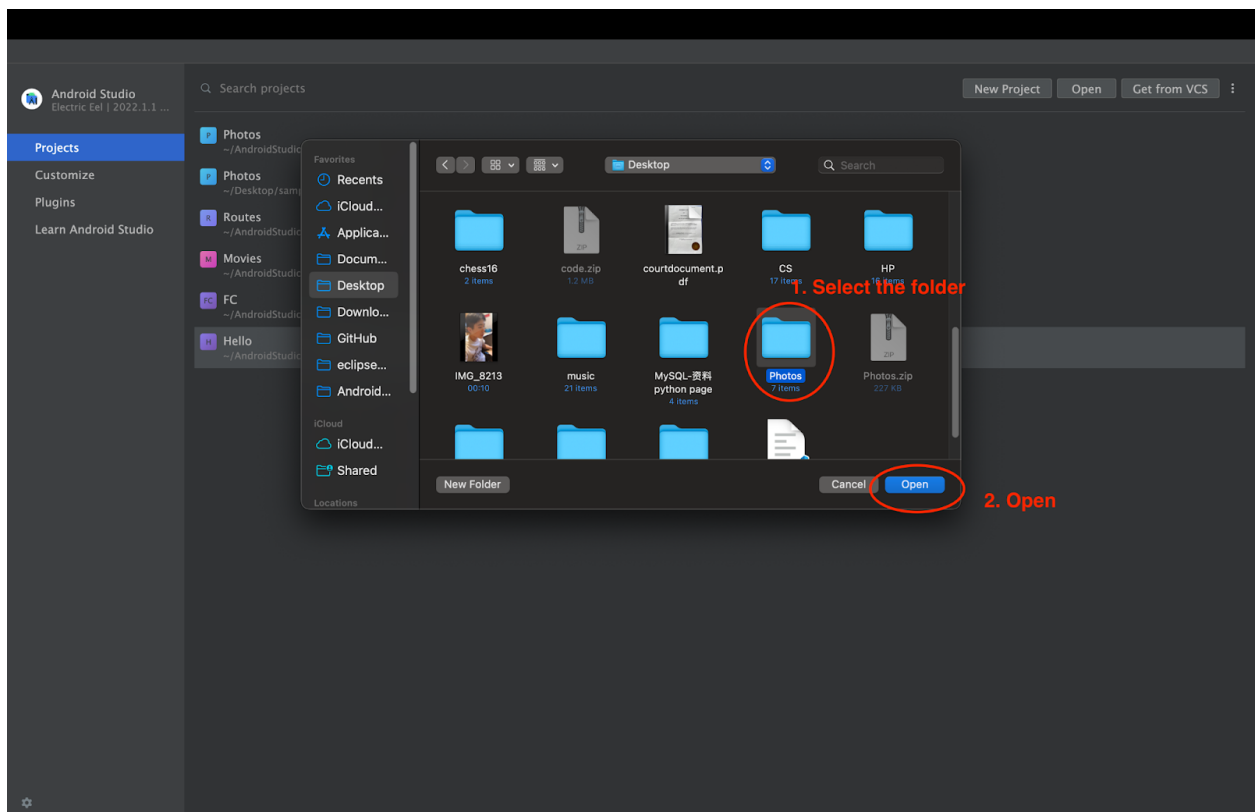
Android Studio
Electric Eel | 2022.1.1 ...

Projects
Customize
Plugins
Learn Android Studio

Search projects

New Project
Open
Get from VCS

P Photos
~/AndroidStudio
P Photos
~/Desktop/samp
R Routes
~/AndroidStudio
M Movies
~/AndroidStudio
FC FC
~/AndroidStudio
H Hello
~/AndroidStudio

Favorites
Recents
iCloud...
Applica...
Docum...
Desktop
Downlo...
GitHub
eclipse...
Android...
iCloud
iCloud...
Shared
Locations

Desktop
Search

chess16
2 items
code.zip
1.2 MB
courtdocument.pdf
CS
17 items
HP
16 items
1. Select the folder
IMG_8213
00:10
music
21 items
MySQL-资料 python page
4 items
Photos
7 items
Photos.zip
227 KB

New Folder
Cancel
Open
2. Open